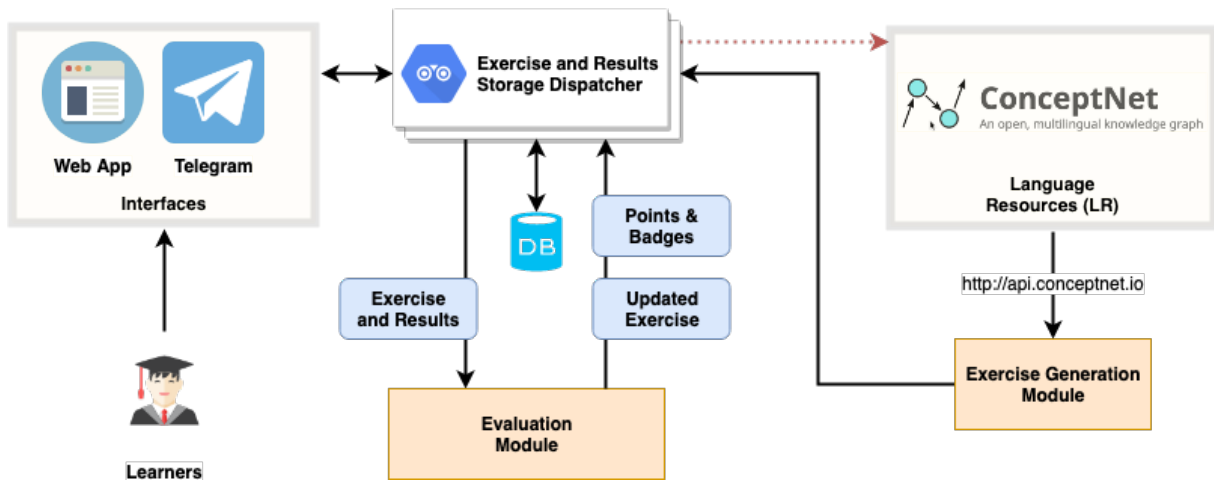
Web App

Telegram

Interfaces

Exercise and Results Storage Dispatcher

ConceptNet

An open, multilingual knowledge graph

Language Resources (LR)

DB

Points & Badges

Exercise and Results

Updated Exercise

http://api.conceptnet.io

Exercise Generation Module

Evaluation Module

Learners